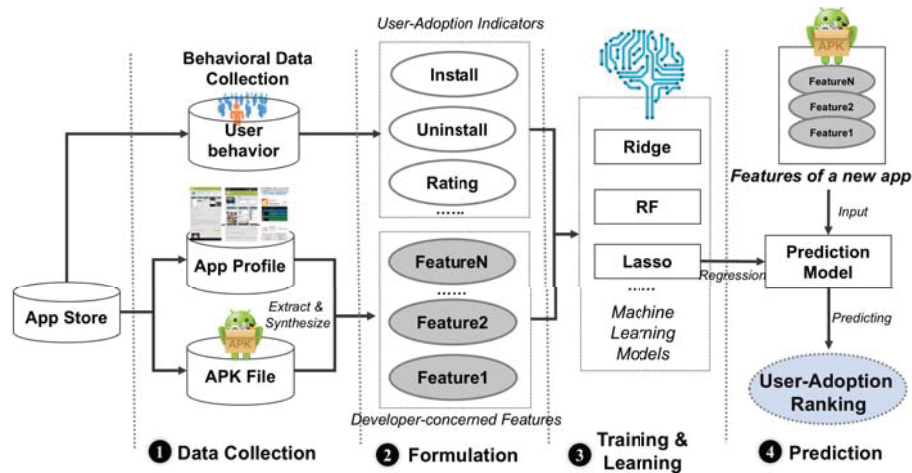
User-Adoption Indicators

Behavioral Data Collection

User behavior

Install

Uninstall

Rating

......

Ridge

RF

Lasso

Regression

Machine Learning Models

......

APK

FeatureN

Feature2

Feature1

Features of a new app

Input

Prediction Model

Predicting

User-Adoption Ranking

App Store

App Profile

Extract & Synthesize

APK

APK File

FeatureN

......

Feature2

Feature1

Developer-concerned Features

1 Data Collection

2 Formulation

3 Training & Learning

4 Prediction